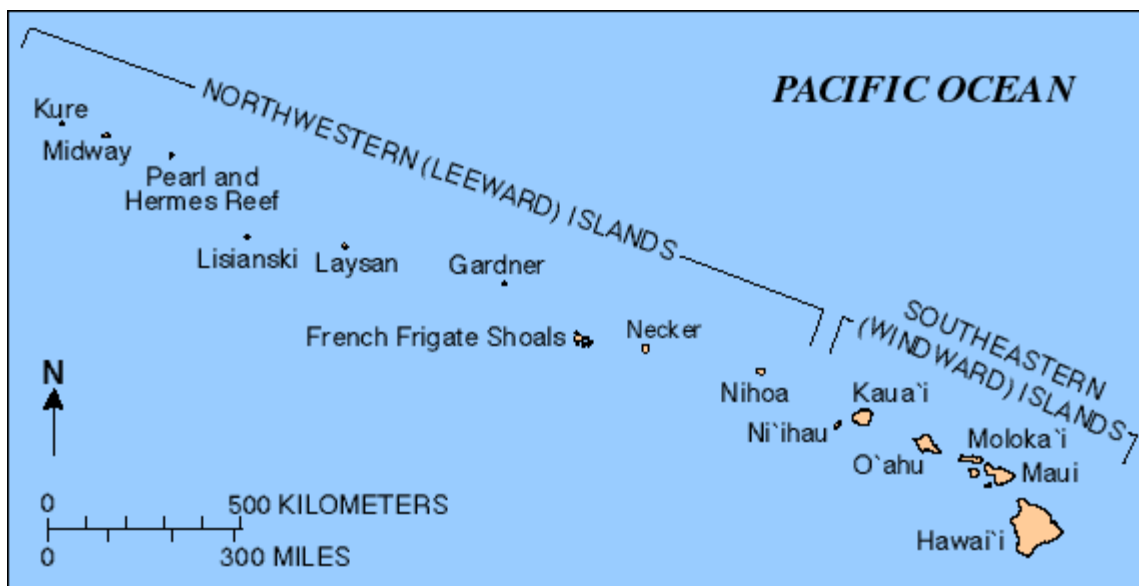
PACIFIC OCEAN

NORTHWESTERN (LEEWARD) ISLANDS

SOUTHEASTERN (WINDWARD) ISLANDS

Kure

Midway

Pearl and Hermes Reef

Lisianski

Laysan

Gardner

French Frigate Shoals

Necker

Nihoa

Kaua`i

Ni`ihau

O`ahu

Moloka`i

Maui

Hawai`i

N

0

500 KILOMETERS

0

300 MILES